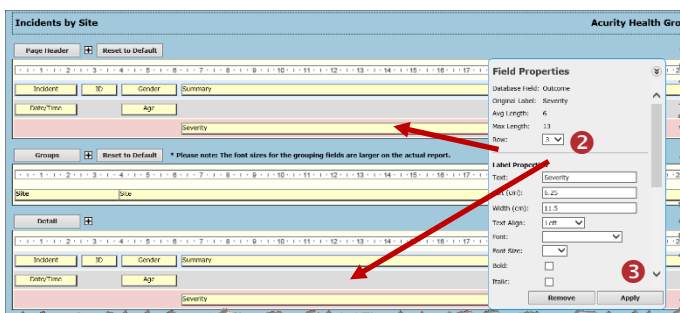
Incidents by Site

Acurity Health Gro

Page Header

Reset to Default

1 2 3 4 5 6 7 8 9 10 11 12 13 14 15 16 17

Incident

ID

Gender

Summary

Date/Time

Age

Severity

Groups

Reset to Default

* Please note: The font sizes for the grouping fields are larger on the actual report.

Site

Site

Detail

Incident

ID

Gender

Summary

Date/Time

Age

Severity

Field Properties

Database Field: Outcome

Original Label: Severity

Avg Length: 6

Max Length: 13

Row: 3

Label Properties

Text: Severity

Left (cm): 5.25

Width (cm): 11.5

Text Align: Left

Font:

Font Size:

Bold:

Italic:

Remove

Apply

2

3